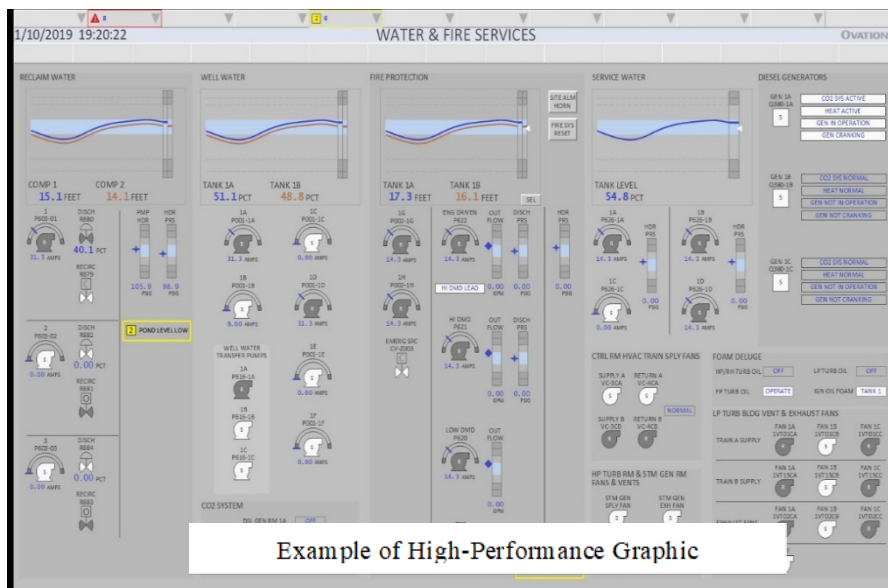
8 2 6

1/10/2019 19:20:22

WATER & FIRE SERVICES

OVATION

RECLAIM WATER

COMP 1 15.1 FEET
COMP 2 14.1 FEET

2 P605-01
31.3 AMPS
DISCH R880
40.1 PCT
RECIRC R879
PMP HDR
HDR PRS
105.9 PSG
86.9 PSG

2 POND LEVEL LOW

2 P605-02
0.00 AMPS
DISCH R882
0.00 PCT
RECIRC R881

2 P605-05
0.00 AMPS
DISCH R884
0.00 PCT
RECIRC R883

WELL WATER

TANK 1A 51.1 PCT
TANK 1B 48.8 PCT

1A P001-1A
31.3 AMPS
1C P001-1C
0.00 AMPS
1B P001-1B
0.00 AMPS
1D P001-1D
31.3 AMPS

WELL WATER TRANSFER PUMPS
1A P616-1A
1B P616-1B
1C P616-1C
1E P001-1E
0.00 AMPS
1F P001-1F
0.00 AMPS

CO2 SYSTEM
DSL GEN RM 1A OFF

FIRE PROTECTION

SITE ALM HORN
FIRE SYS RESET

TANK 1A 17.3 FEET
TANK 1B 16.1 FEET
SEL

1G P002-1G
14.3 AMPS
1H P002-1H
14.3 AMPS
EMERG SRC CV-2003

ENG DRIVEN P622
14.3 AMPS
OUT FLOW
DISCH PRS
0.00 GPM
0.00 PSG
HDR PRS
0.00 PSG
HI DMD LEAD

HI DMD P621
14.3 AMPS
OUT FLOW
DISCH PRS
0.00 GPM
0.00 PSG

LOW DMD P620
14.3 AMPS
OUT FLOW
0.00 GPM

SERVICE WATER

TANK LEVEL 54.8 PCT

1A P626-1A
14.3 AMPS
HDR PRS
1B P626-1B
14.3 AMPS
HDR PRS
1C P626-1C
0.00 AMPS
0.00 PSG
1D P626-1D
14.3 AMPS
0.00 PSG

CTRL RM HVAC TRAIN SPLY FANS
SUPPLY A VC-5CA
RETURN A VC-6CA
NORMAL
SUPPLY B VC-5CB
RETURN B VC-6CB

HP TURB RM & STM GEN RM FANS & VENTS
STM GEN SPLY FAN
STM GEN EXH FAN

DIESEL GENERATORS

GEN 1A Q280-1A
5
CO2 SYS ACTIVE
HEAT ACTIVE
GEN IN OPERATION
GEN CRANKING

GEN 1B Q280-1B
5
CO2 SYS NORMAL
HEAT NORMAL
GEN NOT IN OPERATION
GEN NOT CRANKING

GEN 1C Q280-1C
5
CO2 SYS NORMAL
HEAT NORMAL
GEN NOT IN OPERATION
GEN NOT CRANKING

FOAM DELUGE
HP/RH TURB OIL OFF
LP TURB OIL OFF
FP TURB OIL OPERATE
IGN OIL FOAM TANK 1

LP TURB BLDG VENT & EXHAUST FANS
TRAIN A SUPPLY
FAN 1A 1VT01CA
FAN 1B 1VT01CB
FAN 1C 1VT01CC
TRAIN B SUPPLY
FAN 1A 1VT15CA
FAN 1B 1VT15CB
FAN 1C 1VT15CC
EXHAUST FANS
FAN 1A 1VT03CA
FAN 1B 1VT03CB
FAN 1C 1VT03CC

Example of High-Performance Graphic